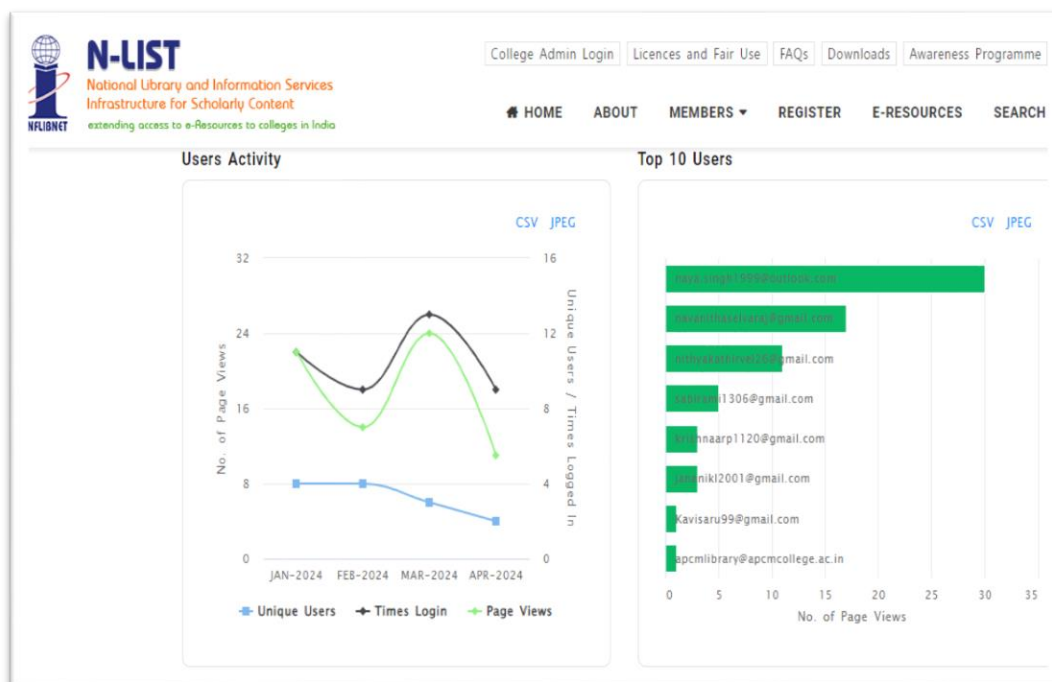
NFLIBNET

N-LIST
National Library and Information Services Infrastructure for Scholarly Content
extending access to e-Resources to colleges in India

College Admin Login | Licences and Fair Use | FAQs | Downloads | Awareness Programme

HOME ABOUT MEMBERS ▾ REGISTER E-RESOURCES SEARCH

Users Activity

CSV JPEG

32
24
16
8
0

16
12
8
4
0

No. of Page Views

Unique Users / Times Logged In

JAN-2024 FEB-2024 MAR-2024 APR-2024

Unique Users Times Login Page Views

Top 10 Users

CSV JPEG

naya.singh1599@outlook.com
navenithaselvaraj@gmail.com
nithyakathirvel20@gmail.com
sabiram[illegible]1306@gmail.com
krishnaarp1120@gmail.com
jananikl2001@gmail.com
Kavisaru99@gmail.com
apcmlibrary@apcmcollege.ac.in

0 5 10 15 20 25 30 35
No. of Page Views